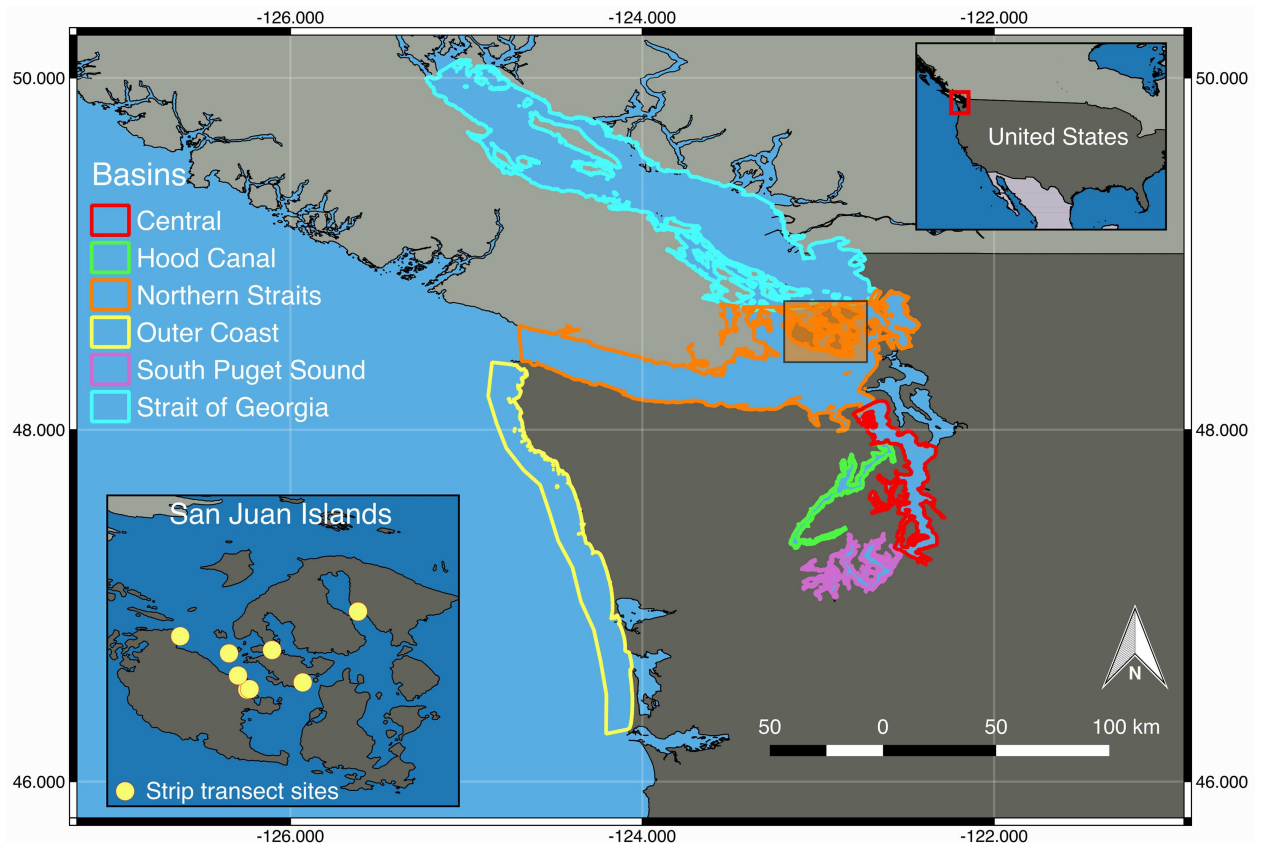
-126.000 -124.000 -122.000

50.000 50.000

United States

Basins
Central
Hood Canal
Northern Straits
Outer Coast
South Puget Sound
Strait of Georgia

48.000 48.000

San Juan Islands

Strip transect sites

N

50 0 50 100 km

46.000 46.000

-126.000 -124.000 -122.000